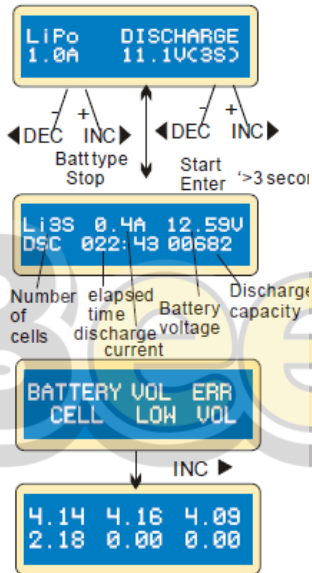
LiPo DISCHARGE
1.0A 11.1V(3S)

-
◀DEC
+
INC▶
Batt type
Stop

-
◀DEC
+
INC▶
Start
Enter '>3 secon

Li3S 0.4A 12.59V
DSC 022:43 00682

Number of cells
elapsed time
discharge current
Battery voltage
Discharge capacity

BATTERY VOL ERR
CELL LOW VOL

INC ▶

4.14 4.16 4.09
2.18 0.00 0.00